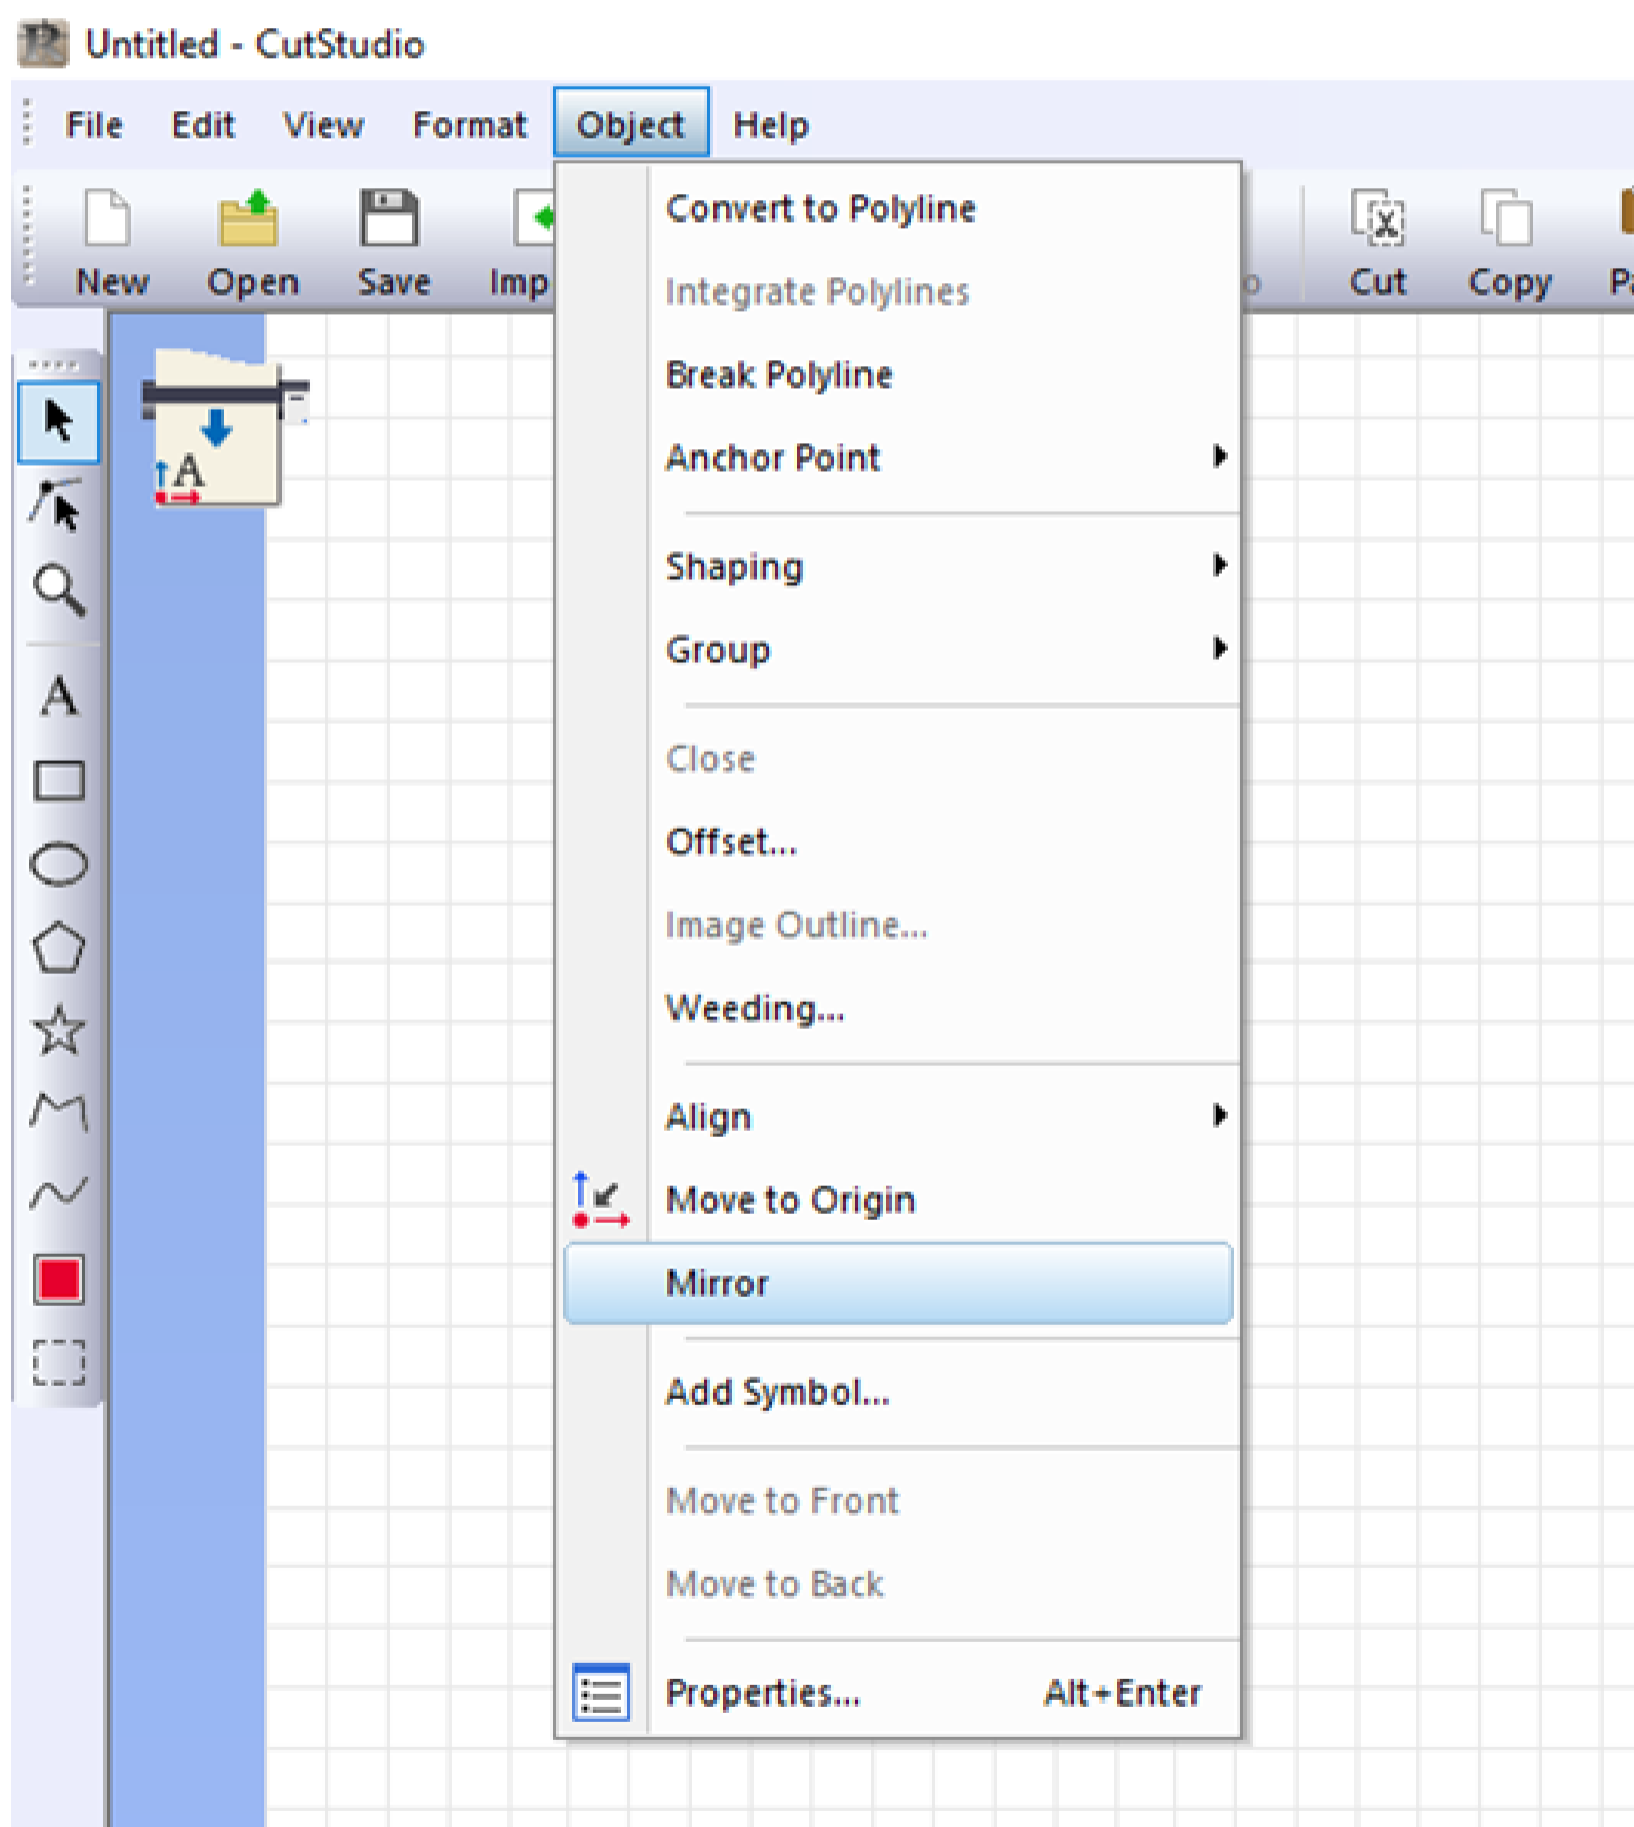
Untitled - CutStudio

File Edit View Format Object Help

New Open Save Imp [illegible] Cut Copy P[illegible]

Convert to Polyline
Integrate Polylines
Break Polyline
Anchor Point
Shaping
Group
Close
Offset...
Image Outline...
Weeding...
Align
Move to Origin
Mirror
Add Symbol...
Move to Front
Move to Back
Properties... Alt+Enter